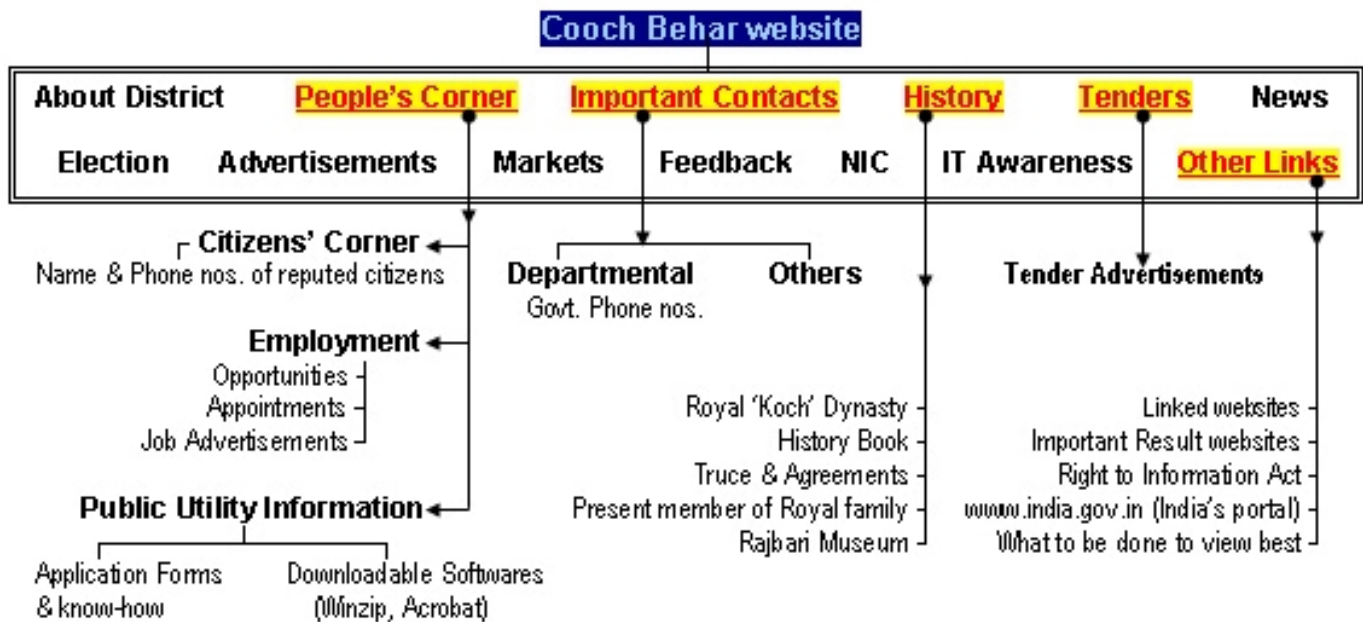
Cooch Behar website

About District People's Corner Important Contacts History Tenders News

Election Advertisements Markets Feedback NIC IT Awareness Other Links

Citizens' Corner
Name & Phone nos. of reputed citizens

Departmental Others
Govt. Phone nos.

Tender Advertisements

Employment
Opportunities
Appointments
Job Advertisements

Royal 'Koch' Dynasty
History Book
Truce & Agreements
Present member of Royal family
Rajbari Museum

Linked websites
Important Result websites
Right to Information Act
www.india.gov.in (India's portal)
What to be done to view best

Public Utility Information
Application Forms & know-how
Downloadable Softwares (Winzip, Acrobat)